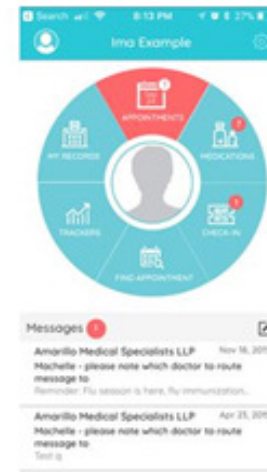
Search 8:13 PM 27%

Ima Example

APPOINTMENTS

MEDICATIONS

MY RECORDS

TRACKERS

CHECK-IN

FIND APPOINTMENT

Messages

Amarillo Medical Specialists LLP Nov 16, 201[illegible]
Machelle - please note which doctor to route message to
Reminder: Flu session is here. Flu immunization...

Amarillo Medical Specialists LLP Apr 23, 201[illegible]
Machelle - please note which doctor to route message to
Test ig